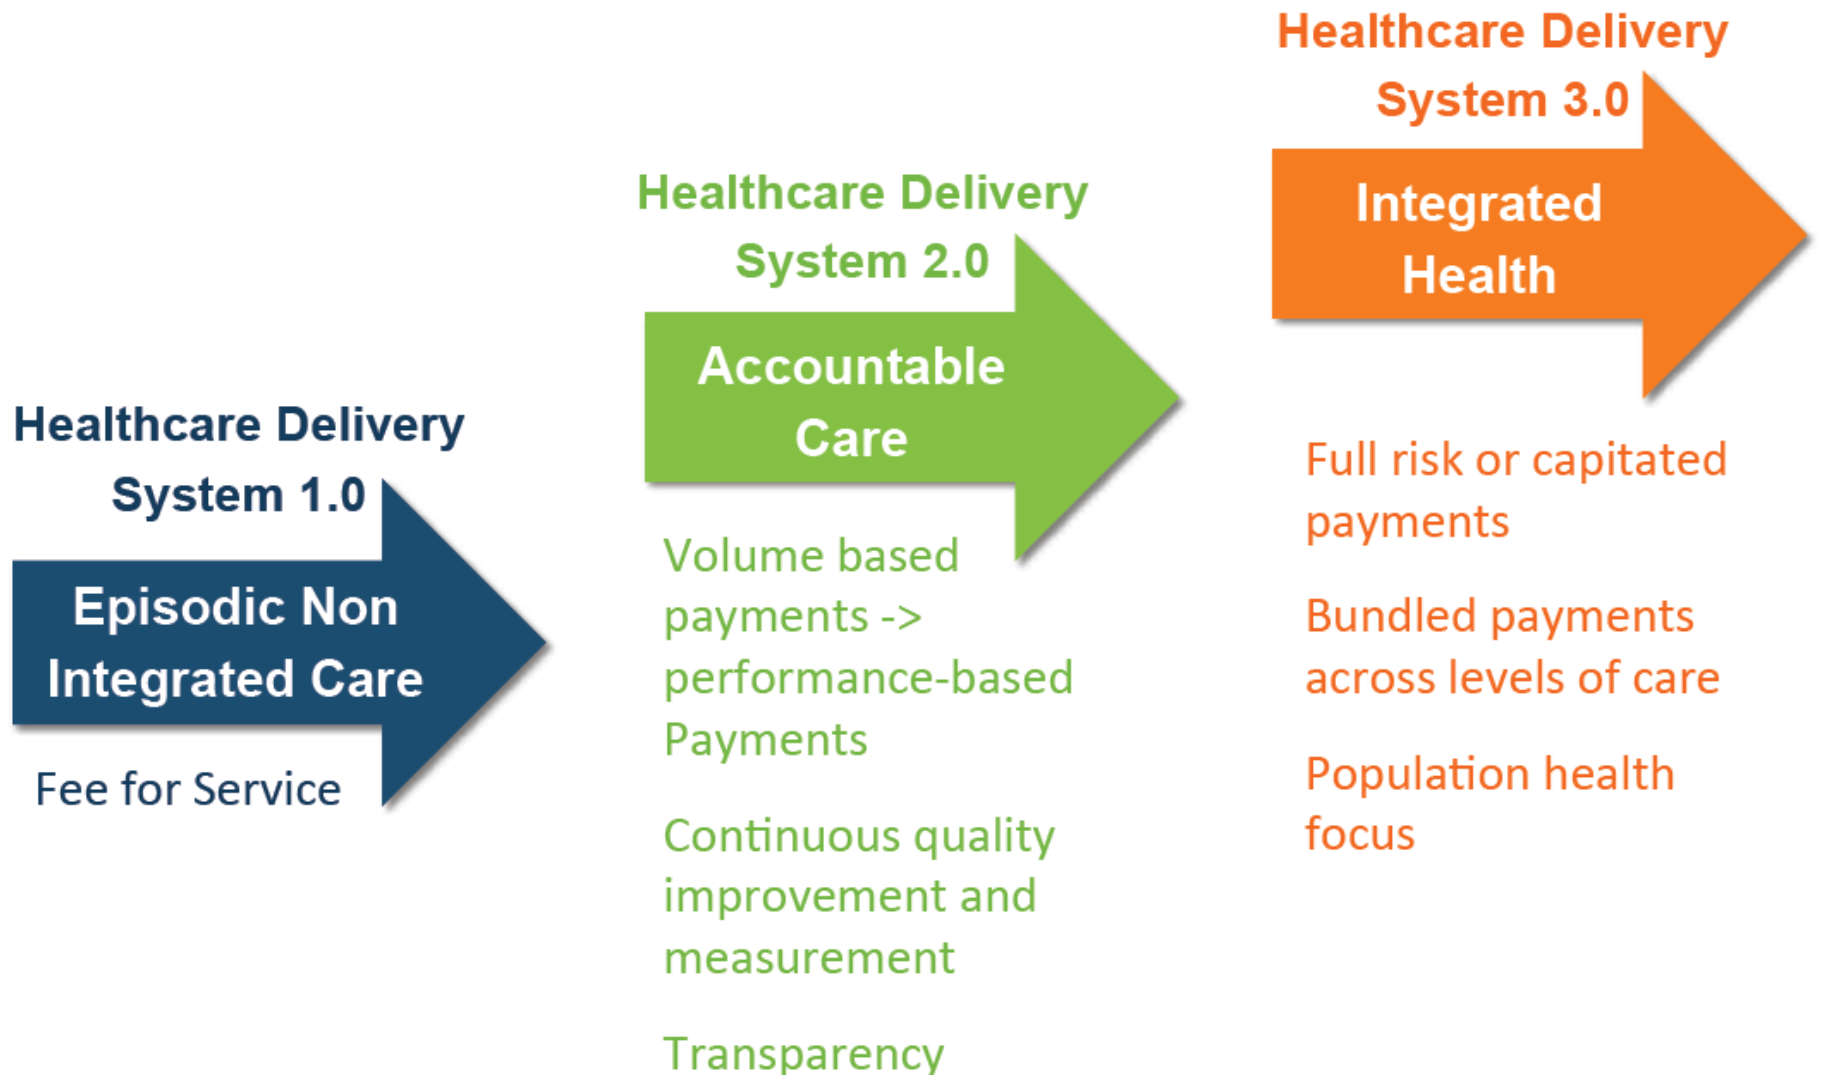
Healthcare Delivery System 1.0

Episodic Non Integrated Care

Fee for Service

Healthcare Delivery System 2.0

Accountable Care

Volume based payments -> performance-based Payments

Continuous quality improvement and measurement

Transparency

Healthcare Delivery System 3.0

Integrated Health

Full risk or capitated payments

Bundled payments across levels of care

Population health focus